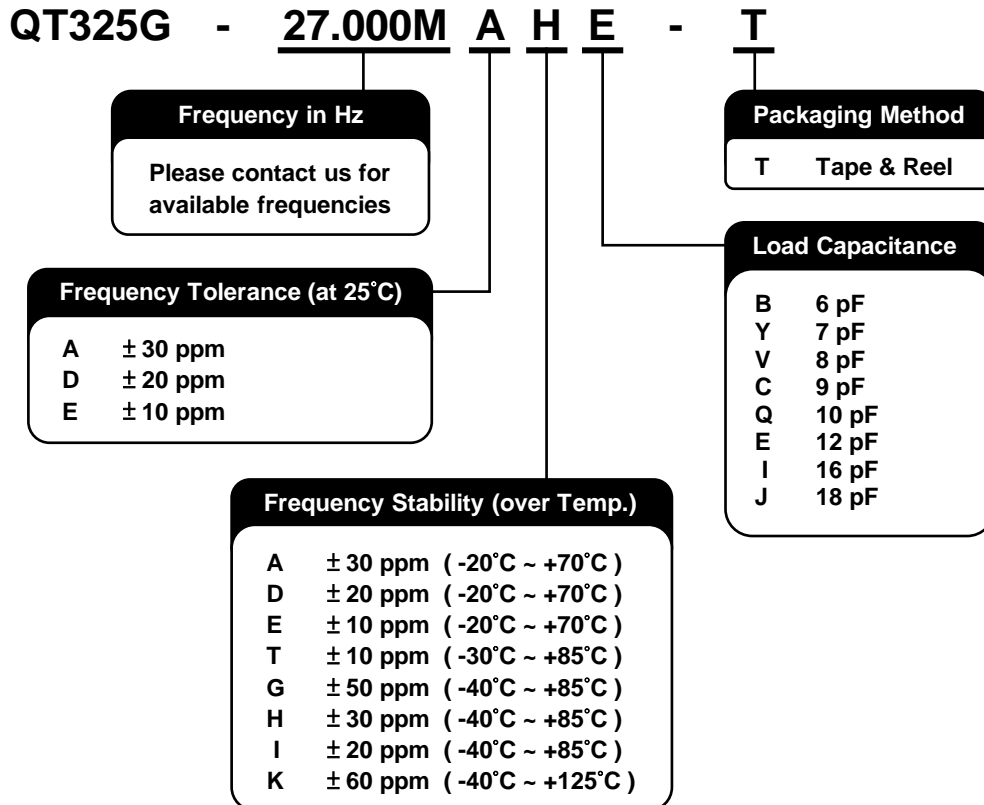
QT325G - 27.000M A H E - T

Frequency in Hz

Please contact us for available frequencies

Packaging Method

T Tape & Reel

Load Capacitance

B 6 pF
Y 7 pF
V 8 pF
C 9 pF
Q 10 pF
E 12 pF
I 16 pF
J 18 pF

Frequency Tolerance (at 25˚C)

A ± 30 ppm
D ± 20 ppm
E ± 10 ppm

Frequency Stability (over Temp.)

A ± 30 ppm ( -20˚C ~ +70˚C )
D ± 20 ppm ( -20˚C ~ +70˚C )
E ± 10 ppm ( -20˚C ~ +70˚C )
T ± 10 ppm ( -30˚C ~ +85˚C )
G ± 50 ppm ( -40˚C ~ +85˚C )
H ± 30 ppm ( -40˚C ~ +85˚C )
I ± 20 ppm ( -40˚C ~ +85˚C )
K ± 60 ppm ( -40˚C ~ +125˚C )